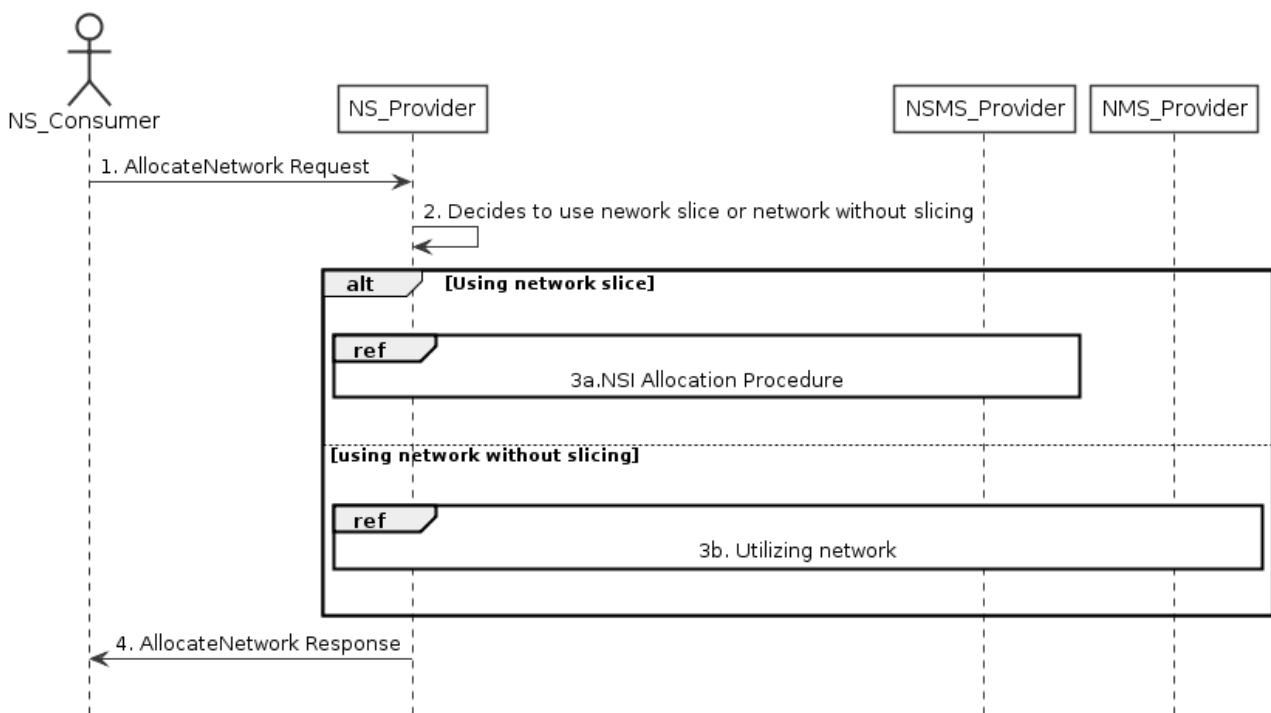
NS_Consumer

NS_Provider

NSMS_Provider

NMS_Provider

1. AllocateNetwork Request

2. Decides to use nework slice or network without slicing

alt

[Using network slice]

ref

3a.NSI Allocation Procedure

[using network without slicing]

ref

3b. Utilizing network

4. AllocateNetwork Response